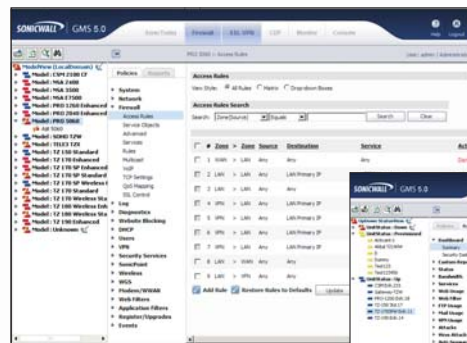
SONICWALL | GMS 5.0

Firewall SSL VPN CDP Reports Console

Help Logout

ModeView (Localhost)
Model : CSM 2100 CF
Model : NSA 2400
Model : NSA 3500
Model : NSA E7500
Model : PRO 1260 Enhanced
Model : PRO 2040 Enhanced
Model : PRO 5060
Add 5060
Model : SOHO TZW
Model : TELE3 TZX
Model : TZ 150 Standard
Model : TZ 170 Enhanced
Model : TZ 170 SP Standard
Model : TZ 170 SP Wireless
Model : TZ 170 Standard
Model : TZ 180 Wireless Sta
Model : TZ 180 Wireless Enh
Model : TZ 180 Wireless Sta
Model : TZ 190 Enhanced
Model : Unknown

Policies Reports

System
Network
Firewall
Access Rules
Service Objects
Advanced
Services
Rules
Multicast
VoIP
TCP Settings
QoS Mapping
SSL Control
Log
Diagnostics
Website Blocking
DHCP
Users
VPN
Security Services
SonicPoint
Wireless
WGS
Modem/WWAN
Web Filters
Application Filters
Register/Upgrades
Events

PRO 5060 > Access Rules

Access Rules

View Style: All Rules Matrix Drop-down Boxes

Access Rules Search

Search: [Zone Source] Equals Search Clear

| # | Zone | > | Zone | Source | Destination | Service |
|---|---|---|---|---|---|---|
| 1 | WAN | > | LAN | Any | LAN Primary IP | Any |
| 2 | LAN | > | LAN | Any | Any | |
| 3 | LAN | > | LAN | Any | LAN Primary IP | |
| 4 | VPN | > | LAN | Any | LAN Primary IP | |
| 5 | VPN | > | LAN | Any | | |
| 6 | VPN | > | LAN | Any | LAN Primary IP | |
| 7 | VPN | > | LAN | Any | | |
| 8 | LAN | > | LAN | Any | | |
| 9 | LAN | > | VPN | Any | | |

Add Rule Restore Rules to Defaults Update

SONICWALL | GMS 5.0

Dashboard
Status
Bandwidth
Services
Web Usage
Web Filter
FTP Usage
Mail Usage
VPN Usage
Attacks